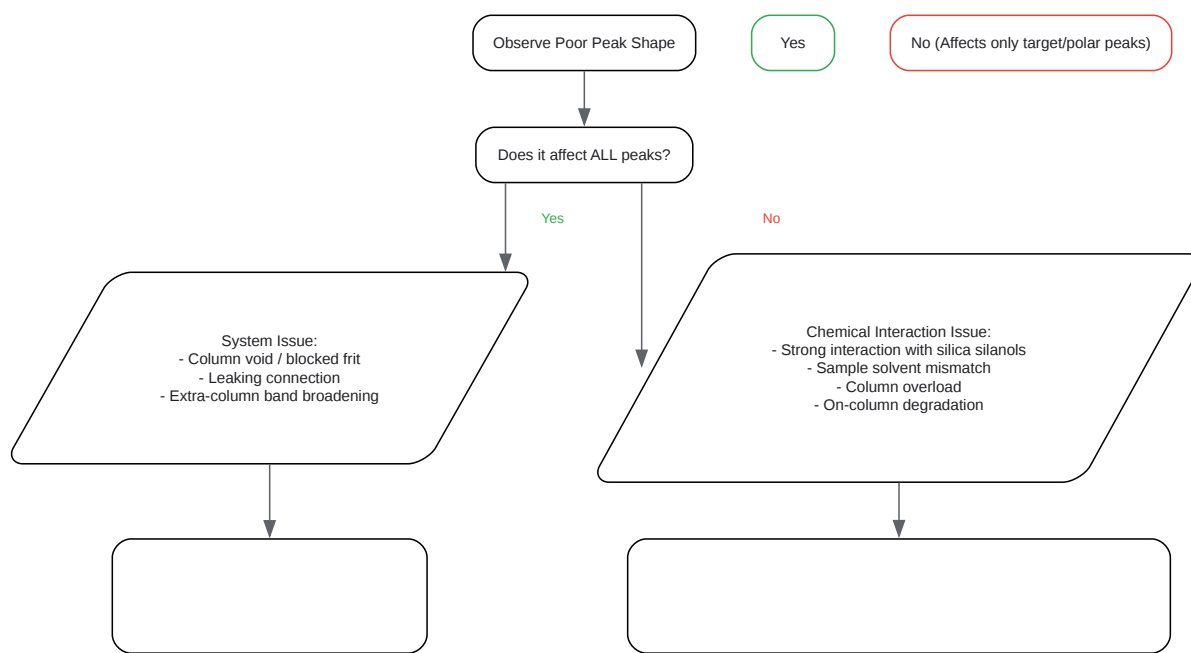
Observe Poor Peak Shape

Yes

No (Affects only target/polar peaks)

Does it affect ALL peaks?

Yes

No

System Issue:
- Column void / blocked frit
- Leaking connection
- Extra-column band broadening

Chemical Interaction Issue:
- Strong interaction with silica silanols
- Sample solvent mismatch
- Column overload
- On-column degradation